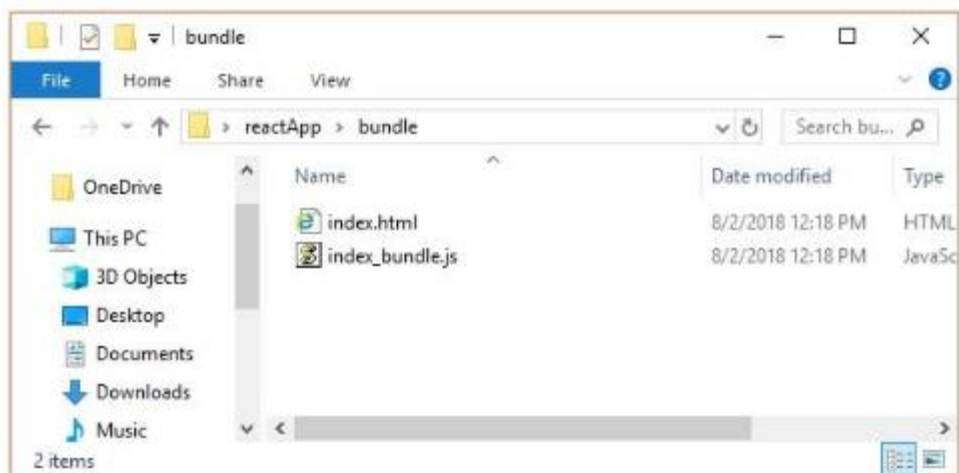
bundle

File Home Share View

reactApp > bundle

Search bu...

OneDrive

This PC

3D Objects

Desktop

Documents

Downloads

Music

| Name | Date modified | Type |
|---|---|---|
| index.html | 8/2/2018 12:18 PM | HTML |
| index_bundle.js | 8/2/2018 12:18 PM | JavaSc |

2 items